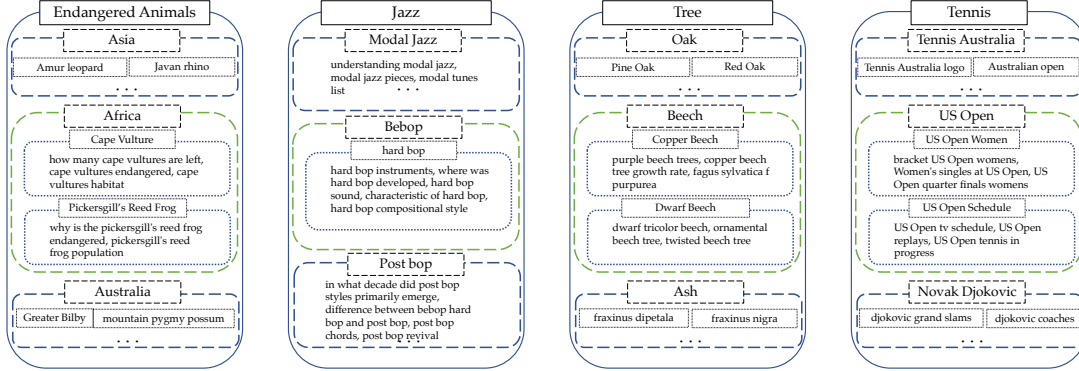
Endangered Animals

Asia

Amur leopard

Javan rhino

. . .

Africa

Cape Vulture

how many cape vultures are left, cape vultures endangered, cape vultures habitat

Pickersgill's Reed Frog

why is the pickersgill's reed frog endangered, pickersgill's reed frog population

Australia

Greater Bilby

mountain pygmy possum

. . .

Jazz

Modal Jazz

understanding modal jazz, modal jazz pieces, modal tunes list

. . .

Bebop

hard bop

hard bop instruments, where was hard bop developed, hard bop sound, characteristic of hard bop, hard bop compositional style

Post bop

in what decade did post bop styles primarily emerge, difference between bebop hard bop and post bop, post bop chords, post bop revival

Tree

Oak

Pine Oak

Red Oak

. . .

Beech

Copper Beech

purple beech trees, copper beech tree growth rate, fagus sylvatica f purpurea

Dwarf Beech

dwarf tricolor beech, ornamental beech tree, twisted beech tree

Ash

fraxinus dipetala

fraxinus nigra

. . .

Tennis

Tennis Australia

Tennis Australia logo

Australian open

. . .

US Open

US Open Women

bracket US Open womens, Women's singles at US Open, US Open quarter finals womens

US Open Schedule

US Open tv schedule, US Open replays, US Open tennis in progress

Novak Djokovic

djokovic grand slams

djokovic coaches

. . .